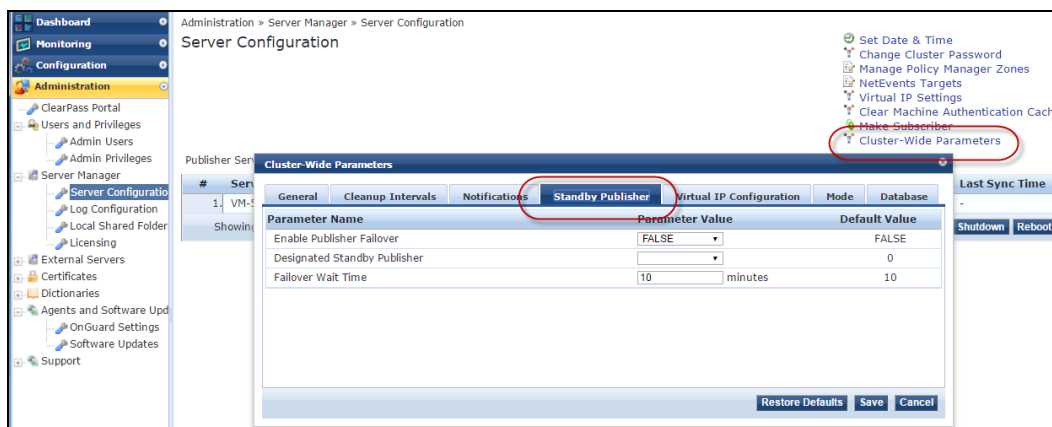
Dashboard
Monitoring
Configuration
Administration
ClearPass Portal
Users and Privileges
Admin Users
Admin Privileges
Server Manager
Server Configuratio
Log Configuration
Local Shared Folder
Licensing
External Servers
Certificates
Dictionaries
Agents and Software Upd
OnGuard Settings
Software Updates
Support

Administration » Server Manager » Server Configuration
Server Configuration

Set Date & Time
Change Cluster Password
Manage Policy Manager Zones
NetEvents Targets
Virtual IP Settings
Clear Machine Authentication Cach
Make Subscriber
Cluster-Wide Parameters

Publisher Serv
# Serv
1. VM-
Showin
Last Sync Time
-
Shutdown Reboot

Cluster-Wide Parameters

General | Cleanup Intervals | Notifications | Standby Publisher | Virtual IP Configuration | Mode | Database

| Parameter Name | Parameter Value | Default Value |
|---|---|---|
| Enable Publisher Failover | FALSE | FALSE |
| Designated Standby Publisher | | 0 |
| Failover Wait Time | 10 minutes | 10 |

Restore Defaults Save Cancel